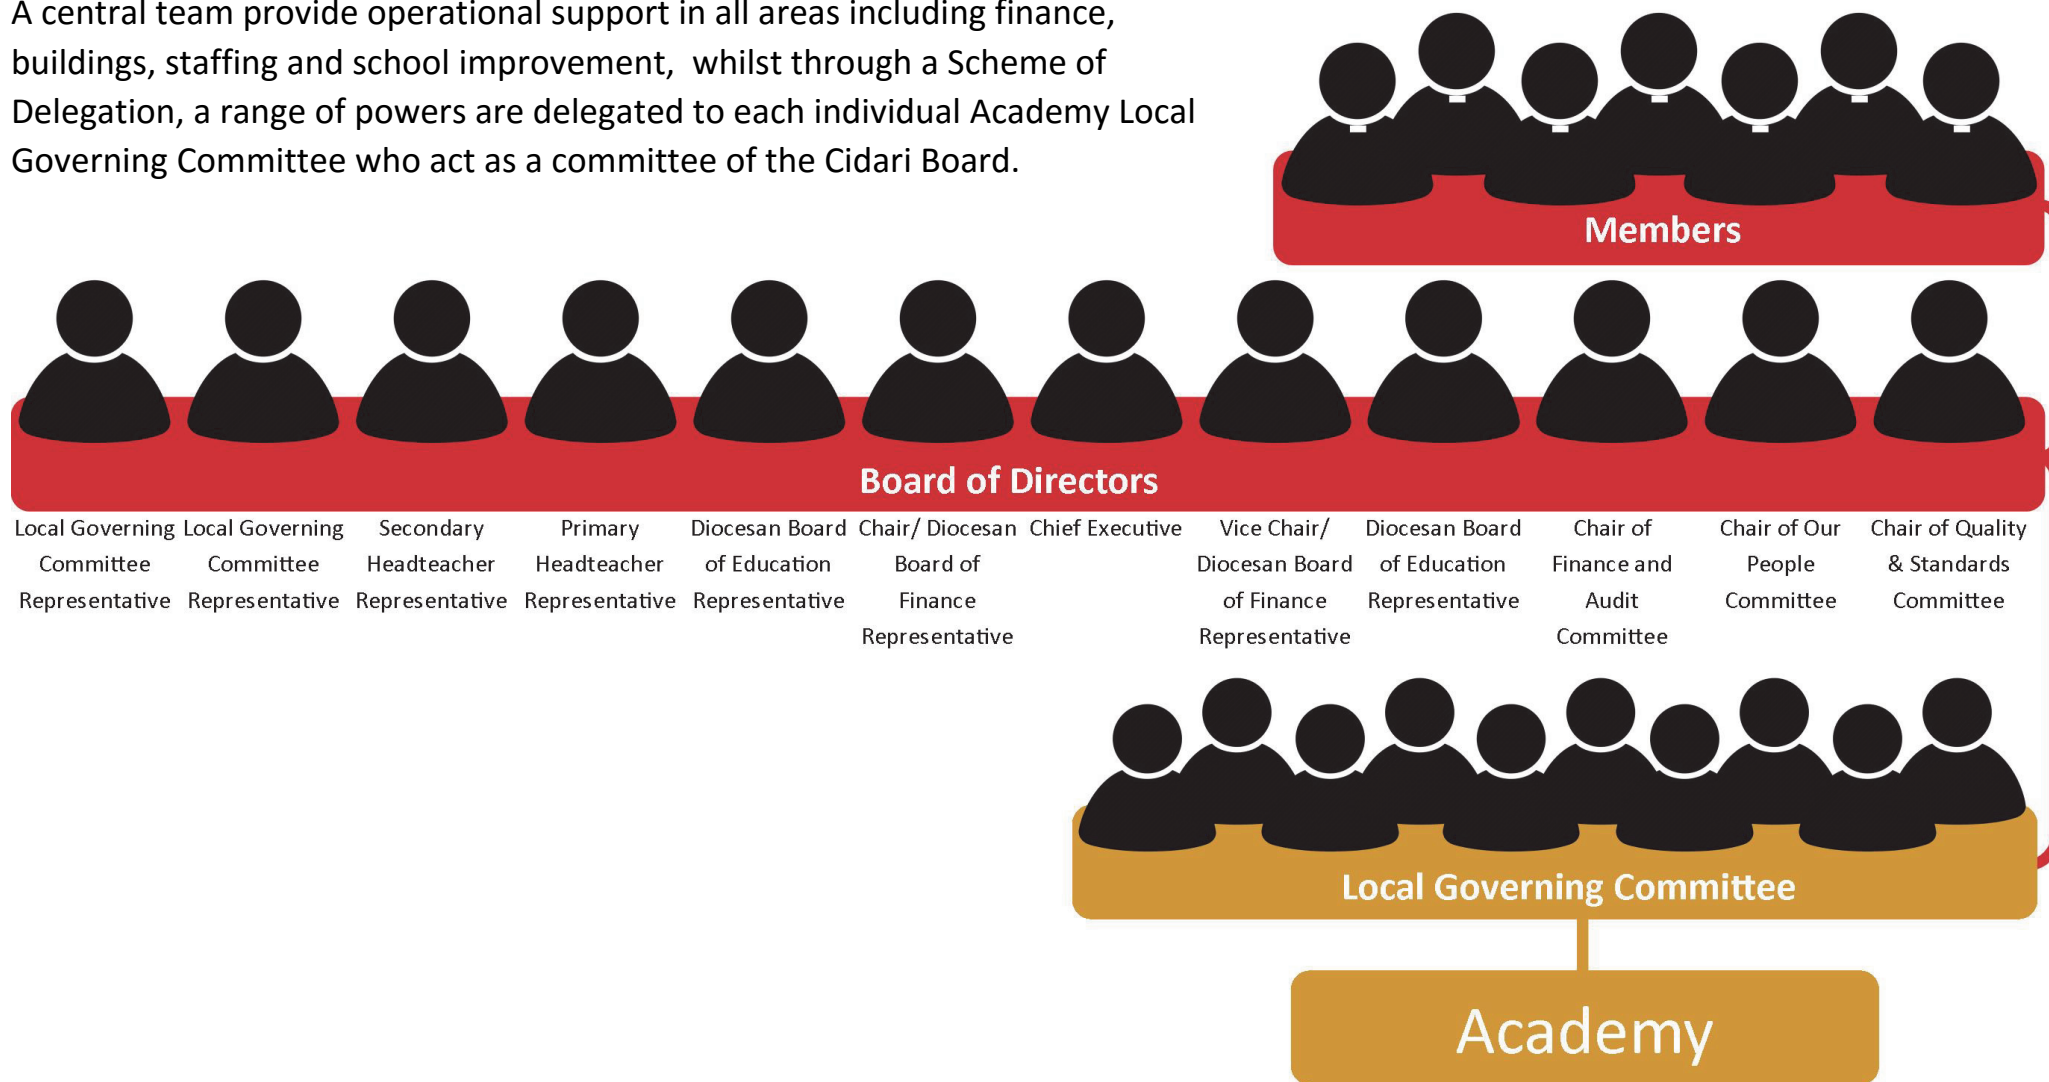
A central team provide operational support in all areas including finance, buildings, staffing and school improvement,  whilst through a Scheme of Delegation, a range of powers are delegated to each individual Academy Local Governing Committee who act as a committee of the Cidari Board.

Members

Board of Directors

Local Governing Committee Representative

Local Governing Committee Representative

Secondary Headteacher Representative

Primary Headteacher Representative

Diocesan Board of Education Representative

Chair/ Diocesan Board of Finance Representative

Chief Executive

Vice Chair/ Diocesan Board of Finance Representative

Diocesan Board of Education Representative

Chair of Finance and Audit Committee

Chair of Our People Committee

Chair of Quality & Standards Committee

Local Governing Committee

Academy